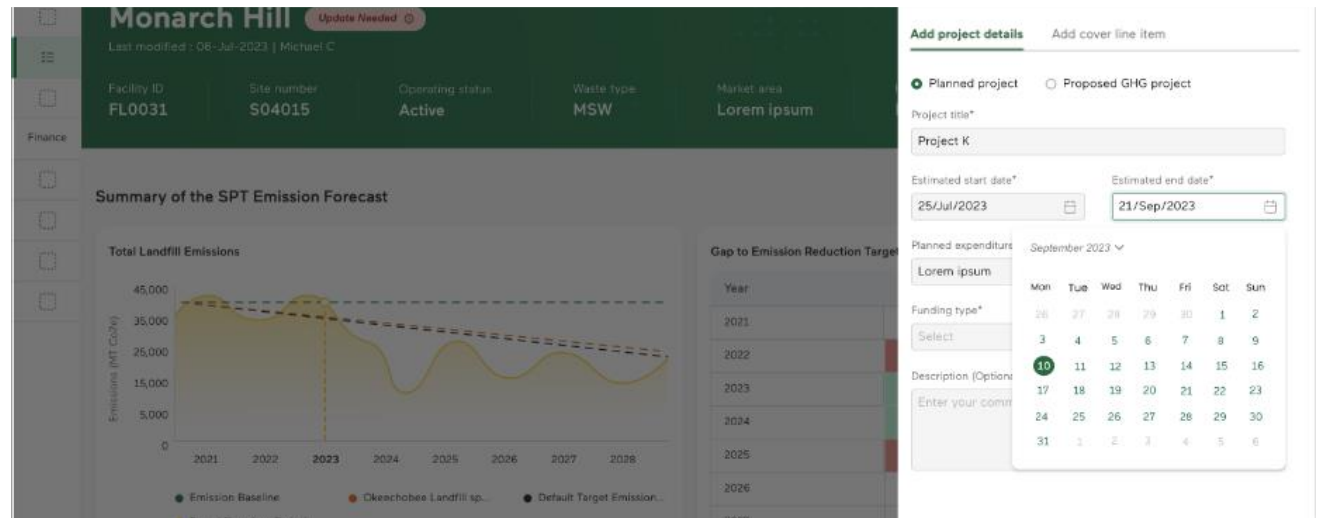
Finance

Monarch Hill Update Needed
Last modified : 06-Jul-2023 | Michael C

Facility ID
FL0031

Site number
S04015

Operating status
Active

Waste type
MSW

Market area
Lorem ipsum

Summary of the SPT Emission Forecast

Total Landfill Emissions

45,000
35,000
25,000
15,000
5,000
0

Emissions (MT $CO_2e$)

2021 2022 2023 2024 2025 2026 2027 2028

Emission Baseline
Okeechobee Landfill sp...
Default Target Emission...

Gap to Emission Reduction Target

| Year |
|---|
| 2021 |
| 2022 |
| 2023 |
| 2024 |
| 2025 |
| 2026 |

Add project details | Add cover line item

Planned project
Proposed GHG project

Project title*
Project K

Estimated start date*
25/Jul/2023

Estimated end date*
21/Sep/2023

Planned expenditure
Lorem ipsum

Funding type*
Select

Description (Optiona
Enter your comm

September 2023

| Mon | Tue | Wed | Thu | Fri | Sat | Sun |
|---|---|---|---|---|---|---|
| 26 | 27 | 28 | 29 | 30 | 1 | 2 |
| 3 | 4 | 5 | 6 | 7 | 8 | 9 |
| 10 | 11 | 12 | 13 | 14 | 15 | 16 |
| 17 | 18 | 19 | 20 | 21 | 22 | 23 |
| 24 | 25 | 26 | 27 | 28 | 29 | 30 |
| 31 | 1 | 2 | 3 | 4 | 5 | 6 |